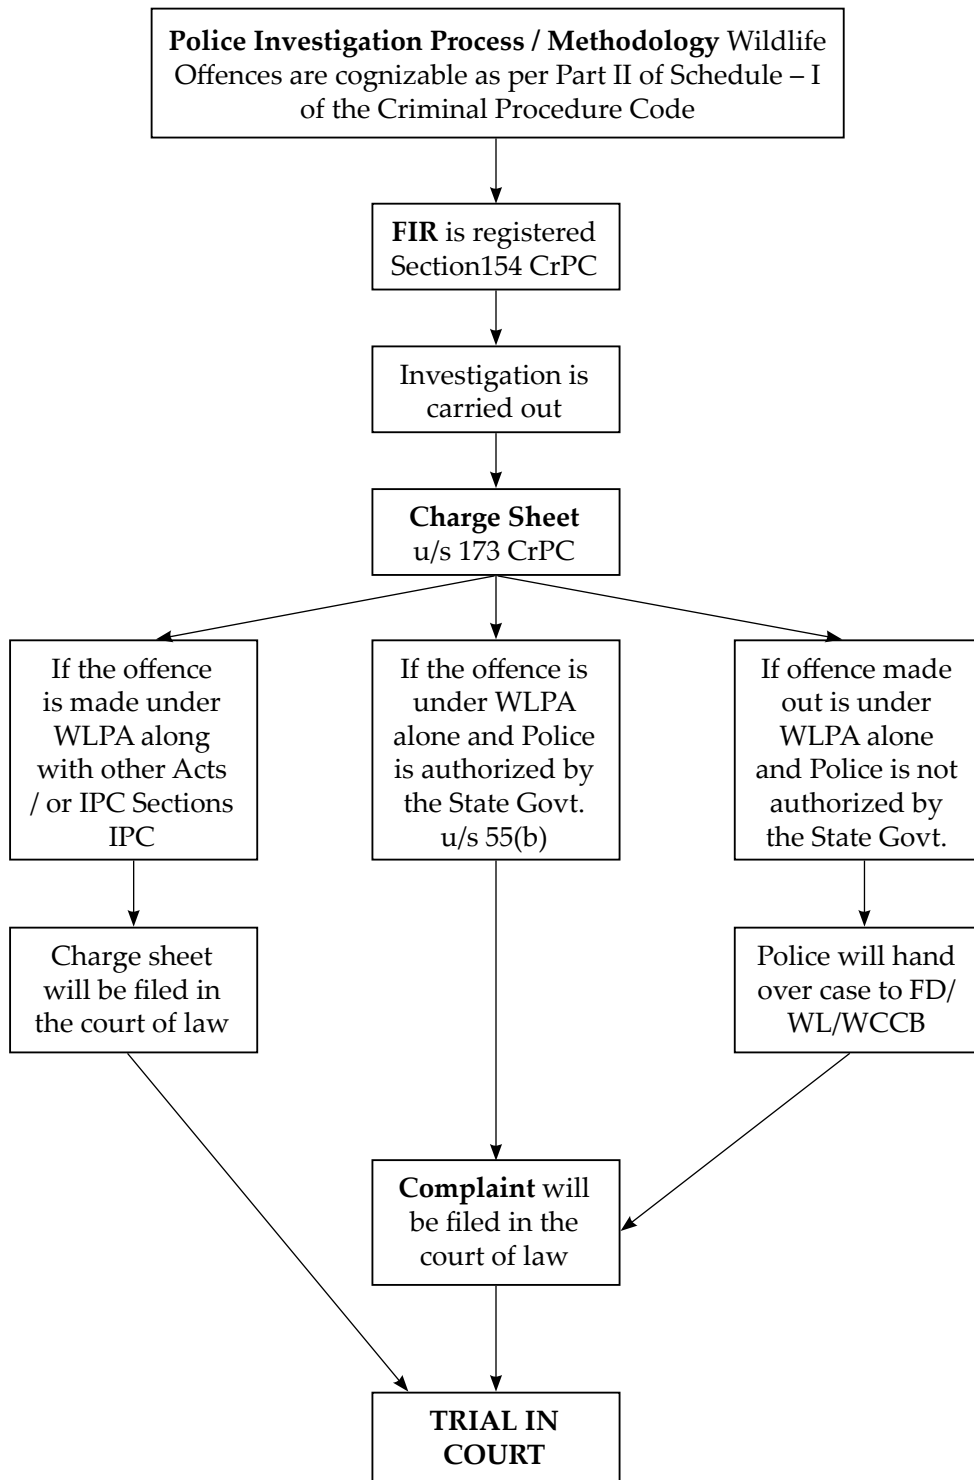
Police Investigation Process / Methodology Wildlife Offences are cognizable as per Part II of Schedule – I of the Criminal Procedure Code

FIR is registered Section154 CrPC

Investigation is carried out

Charge Sheet u/s 173 CrPC

If the offence is made under WLPA along with other Acts / or IPC Sections IPC

If the offence is under WLPA alone and Police is authorized by the State Govt. u/s 55(b)

If offence made out is under WLPA alone and Police is not authorized by the State Govt.

Charge sheet will be filed in the court of law

Police will hand over case to FD/ WL/WCCB

Complaint will be filed in the court of law

TRIAL IN COURT